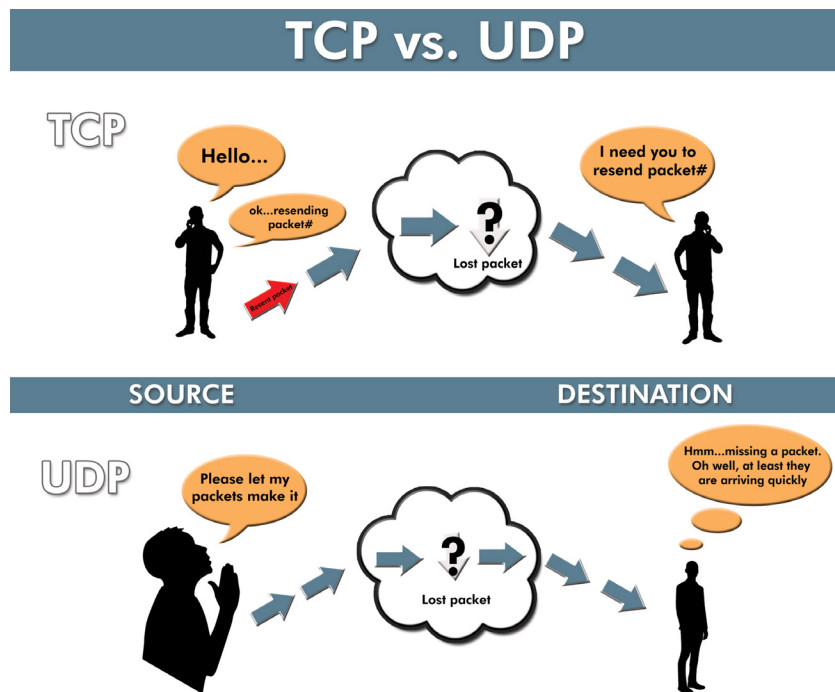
TCP vs. UDP

TCP

Hello...

ok...resending packet#

Resent packet

?

Lost packet

I need you to resend packet#

SOURCE

DESTINATION

UDP

Please let my packets make it

?

Lost packet

Hmm...missing a packet. Oh well, at least they are arriving quickly